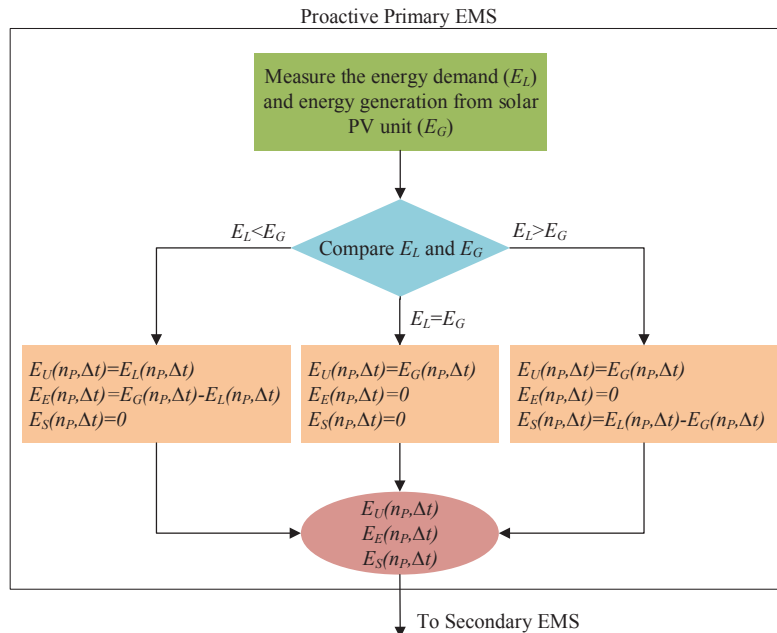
Proactive Primary EMS

Measure the energy demand ($E_L$) and energy generation from solar PV unit ($E_G$)

Compare $E_L$ and $E_G$

$E_L<E_G$

$E_L>E_G$

$E_L=E_G$

$E_U(n_P,\Delta t)=E_L(n_P,\Delta t)$
$E_E(n_P,\Delta t)=E_G(n_P,\Delta t)-E_L(n_P,\Delta t)$
$E_S(n_P,\Delta t)=0$

$E_U(n_P,\Delta t)=E_G(n_P,\Delta t)$
$E_E(n_P,\Delta t)=0$
$E_S(n_P,\Delta t)=0$

$E_U(n_P,\Delta t)=E_G(n_P,\Delta t)$
$E_E(n_P,\Delta t)=0$
$E_S(n_P,\Delta t)=E_L(n_P,\Delta t)-E_G(n_P,\Delta t)$

$E_U(n_P,\Delta t)$
$E_E(n_P,\Delta t)$
$E_S(n_P,\Delta t)$

To Secondary EMS